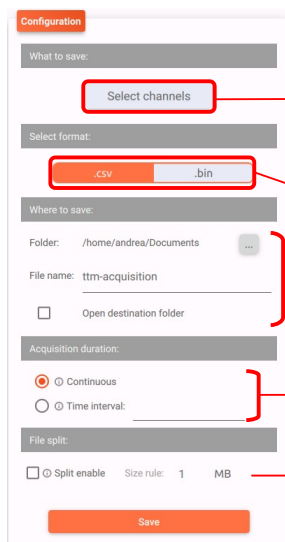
Configuration

What to save:

Select channels

Select format:

.csv .bin

Where to save:

Folder: /home/andrea/Documents ...

File name: ttm-acquisition

Open destination folder

Acquisition duration:

ⓘ Continuous

ⓘ Time interval:

File split:

ⓘ Split enable Size rule: 1 MB

Save